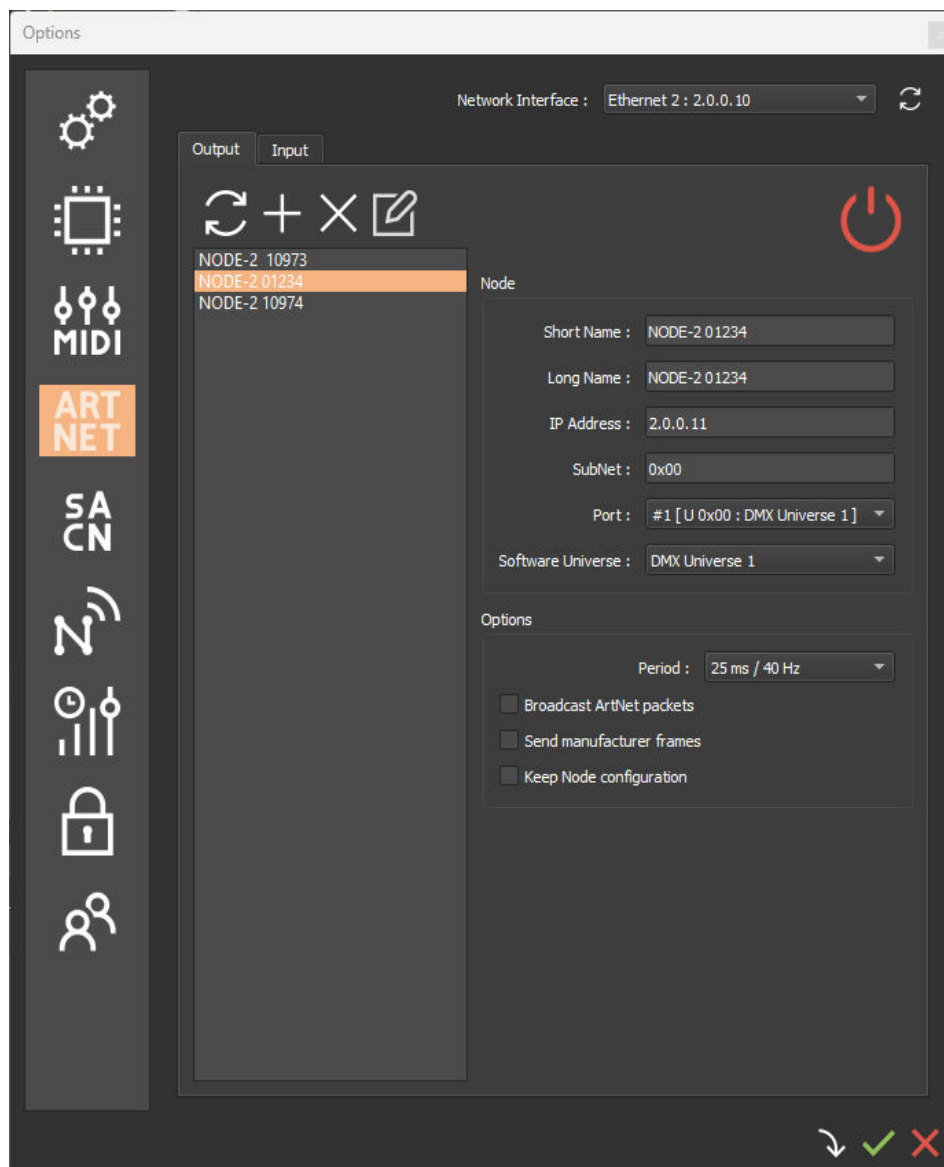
Options

MIDI

ART NET

SA CN

Network Interface : Ethernet 2 : 2.0.0.10

Output Input

NODE-2 10973
NODE-2 01234
NODE-2 10974

Node

Short Name : NODE-2 01234

Long Name : NODE-2 01234

IP Address : 2.0.0.11

SubNet : 0x00

Port : #1 [ U 0x00 : DMX Universe 1 ]

Software Universe : DMX Universe 1

Options

Period : 25 ms / 40 Hz

Broadcast ArtNet packets

Send manufacturer frames

Keep Node configuration